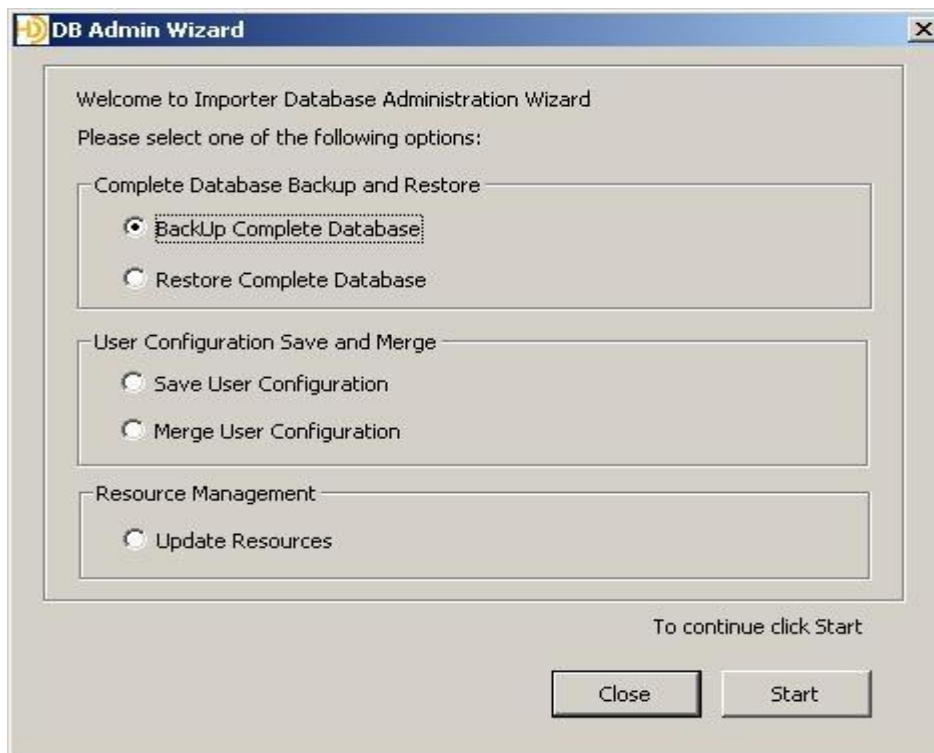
DB Admin Wizard

Welcome to Importer Database Administration Wizard

Please select one of the following options:

Complete Database Backup and Restore

BackUp Complete Database

Restore Complete Database

User Configuration Save and Merge

Save User Configuration

Merge User Configuration

Resource Management

Update Resources

To continue click Start

Close

Start